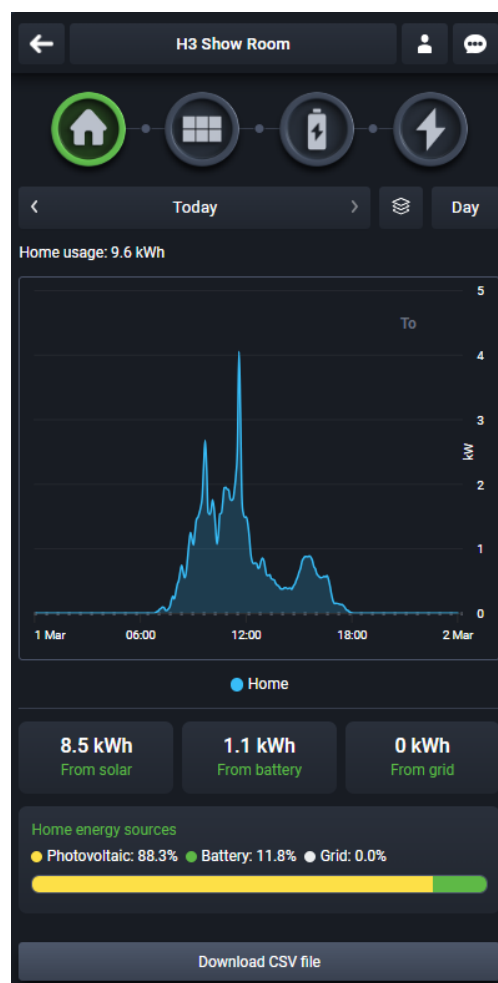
H3 Show Room

‹ Today ›

Day

Home usage: 9.6 kWh

To

5
4
3
2
1
0
kW

1 Mar
06:00
12:00
18:00
2 Mar

Home

8.5 kWh
From solar

1.1 kWh
From battery

0 kWh
From grid

Home energy sources

Photovoltaic: 88.3% Battery: 11.8% Grid: 0.0%

Download CSV file